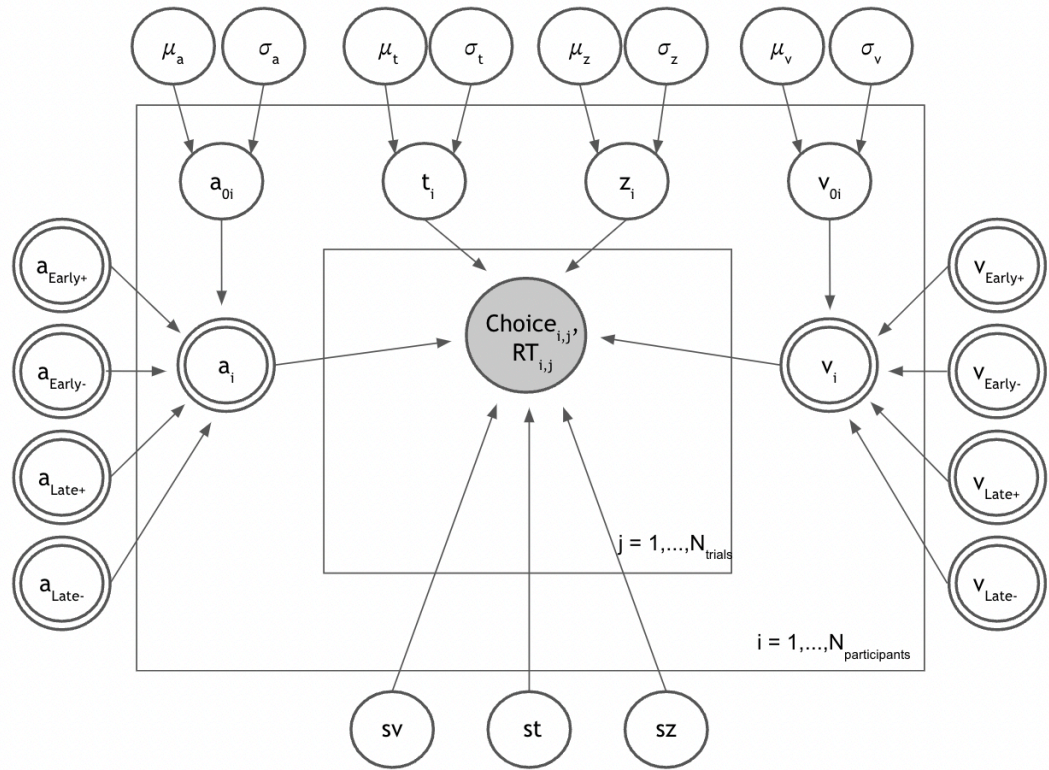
$\mu_a$ $\sigma_a$ $\mu_t$ $\sigma_t$ $\mu_z$ $\sigma_z$ $\mu_v$ $\sigma_v$

$a_{0i}$ $t_i$ $z_i$ $v_{0i}$

$a_{Early+}$

$a_{Early-}$

$a_{Late+}$

$a_{Late-}$

$a_i$

Choice$_{i,j}$, RT$_{i,j}$

$v_i$

$v_{Early+}$

$v_{Early-}$

$v_{Late+}$

$v_{Late-}$

j = 1,...,N$_{trials}$

i = 1,...,N$_{participants}$

sv st sz